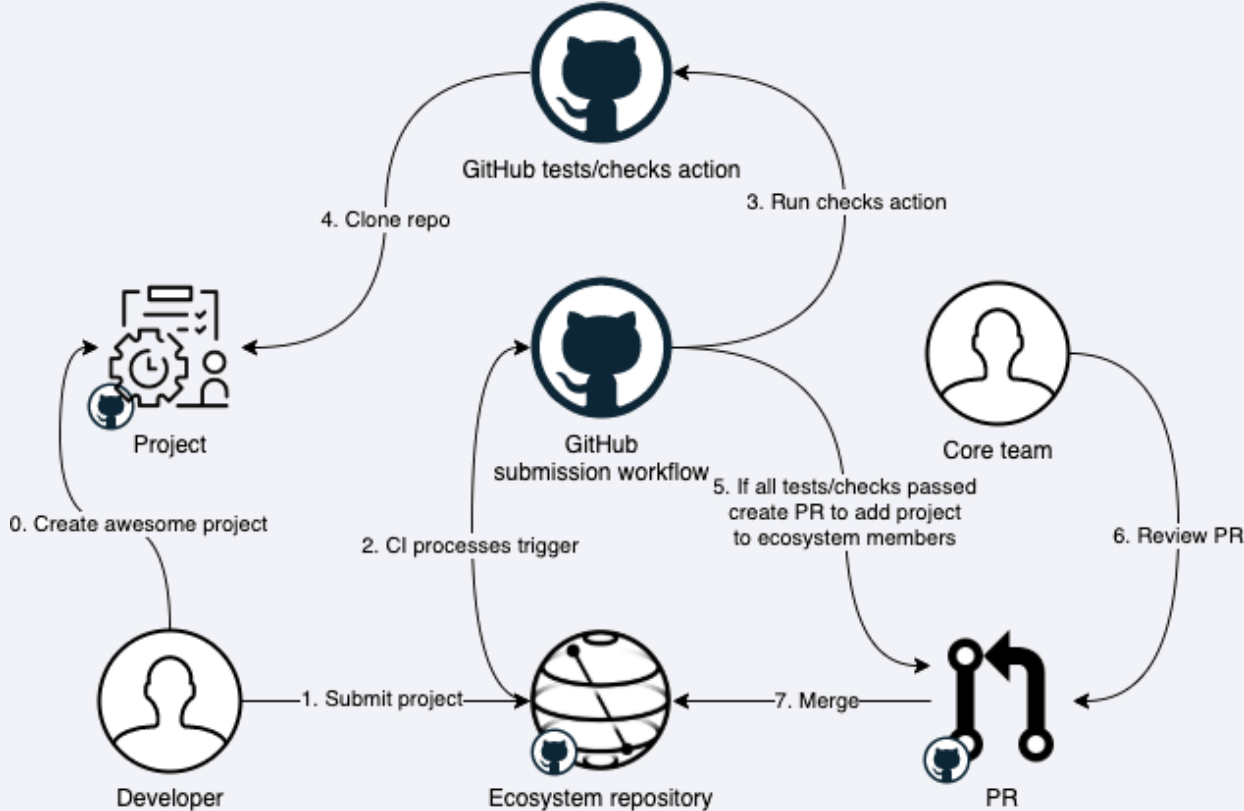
GitHub tests/checks action

4. Clone repo

3. Run checks action

Project

GitHub submission workflow

Core team

0. Create awesome project

2. CI processes trigger

5. If all tests/checks passed create PR to add project to ecosystem members

6. Review PR

1. Submit project

7. Merge

Developer

Ecosystem repository

PR